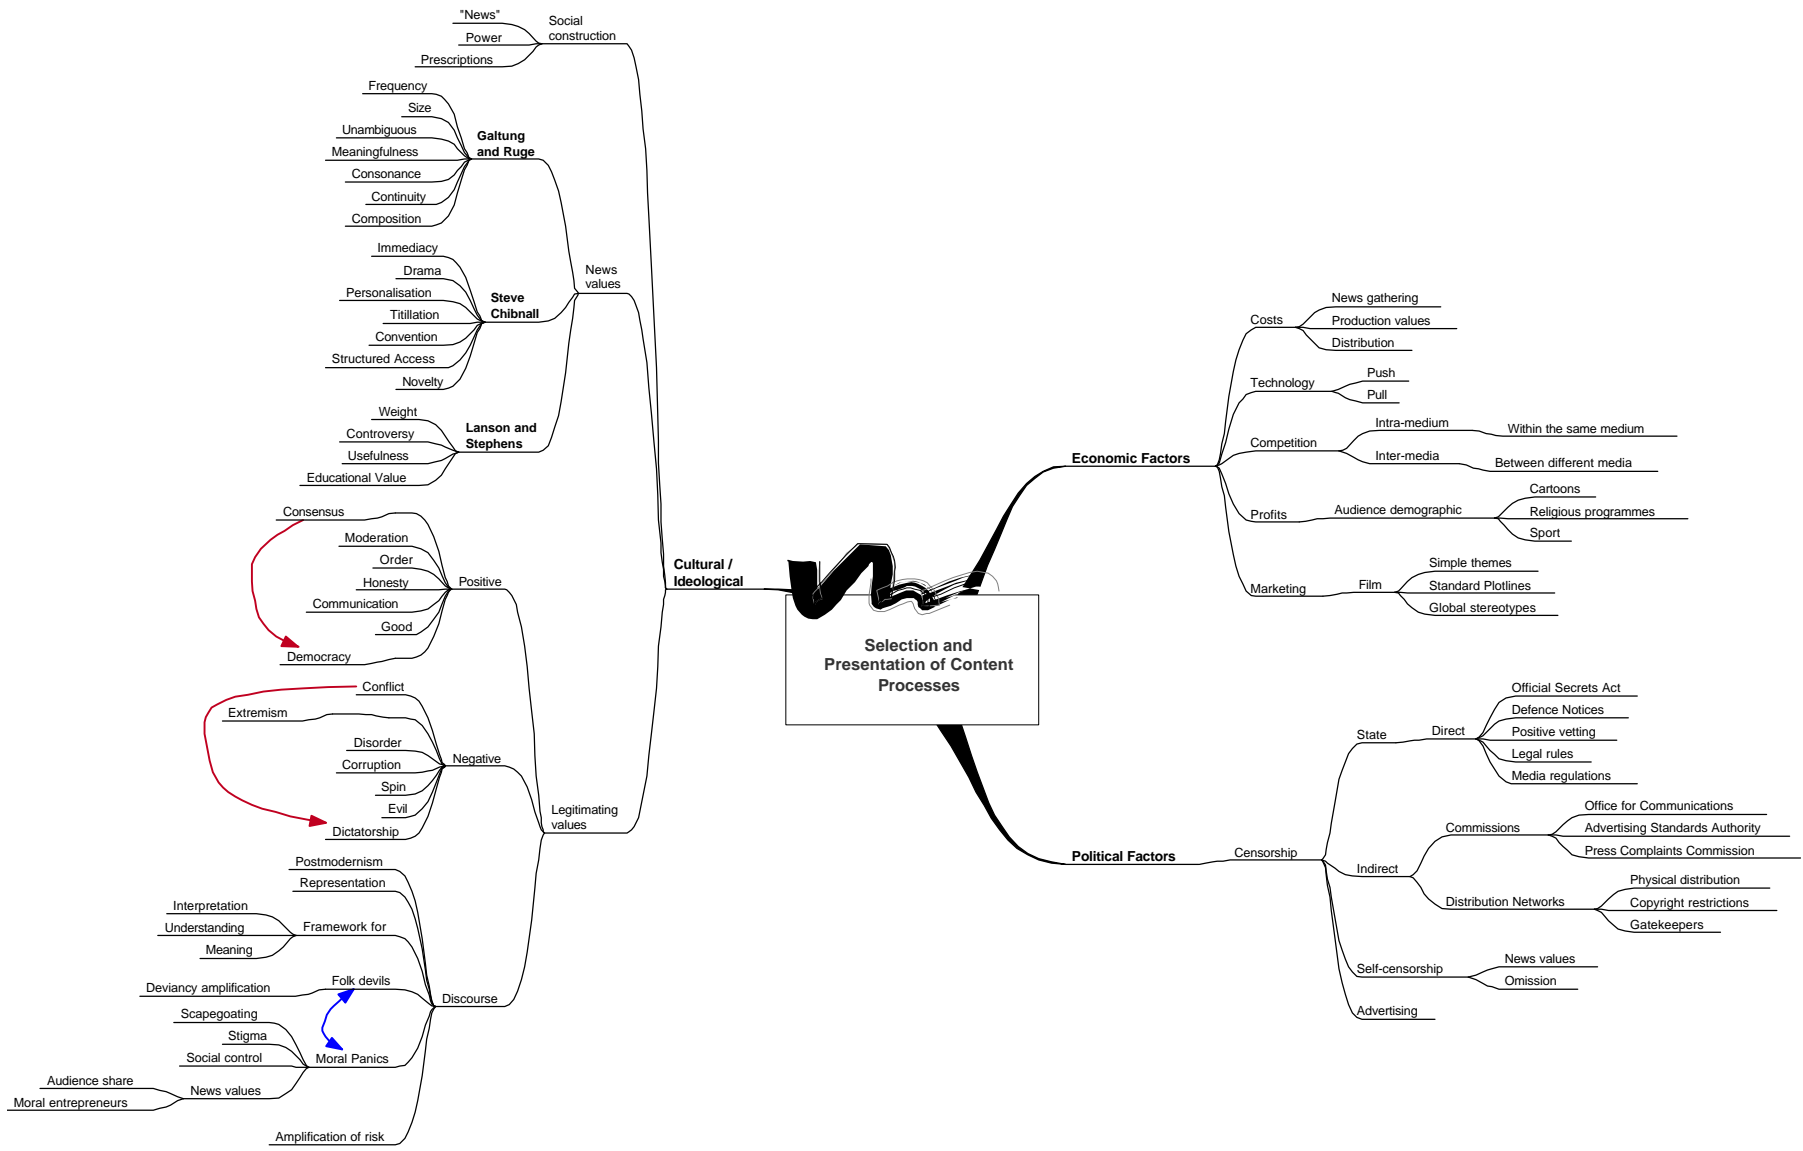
Selection and Presentation of Content Processes

Cultural / Ideological

Social construction
"News"
Power
Prescriptions

News values

Galtung and Ruge
Frequency
Size
Unambiguous
Meaningfulness
Consonance
Continuity
Composition

Steve Chibnall
Immediacy
Drama
Personalisation
Titillation
Convention
Structured Access
Novelty

Lanson and Stephens
Weight
Controversy
Usefulness
Educational Value

Legitimating values

Positive
Consensus
Moderation
Order
Honesty
Communication
Good
Democracy

Negative
Conflict
Extremism
Disorder
Corruption
Spin
Evil
Dictatorship

Discourse
Postmodernism
Representation
Framework for
Interpretation
Understanding
Meaning
Folk devils
Deviancy amplification
Moral Panics
Scapegoating
Stigma
Social control
News values
Audience share
Moral entrepreneurs
Amplification of risk

Economic Factors

Costs
News gathering
Production values
Distribution

Technology
Push
Pull

Competition
Intra-medium
Within the same medium
Inter-media
Between different media

Profits
Audience demographic
Cartoons
Religious programmes
Sport

Marketing
Film
Simple themes
Standard Plotlines
Global stereotypes

Political Factors

Censorship

State
Direct
Official Secrets Act
Defence Notices
Positive vetting
Legal rules
Media regulations

Indirect
Commissions
Office for Communications
Advertising Standards Authority
Press Complaints Commission
Distribution Networks
Physical distribution
Copyright restrictions
Gatekeepers

Self-censorship
News values
Omission

Advertising